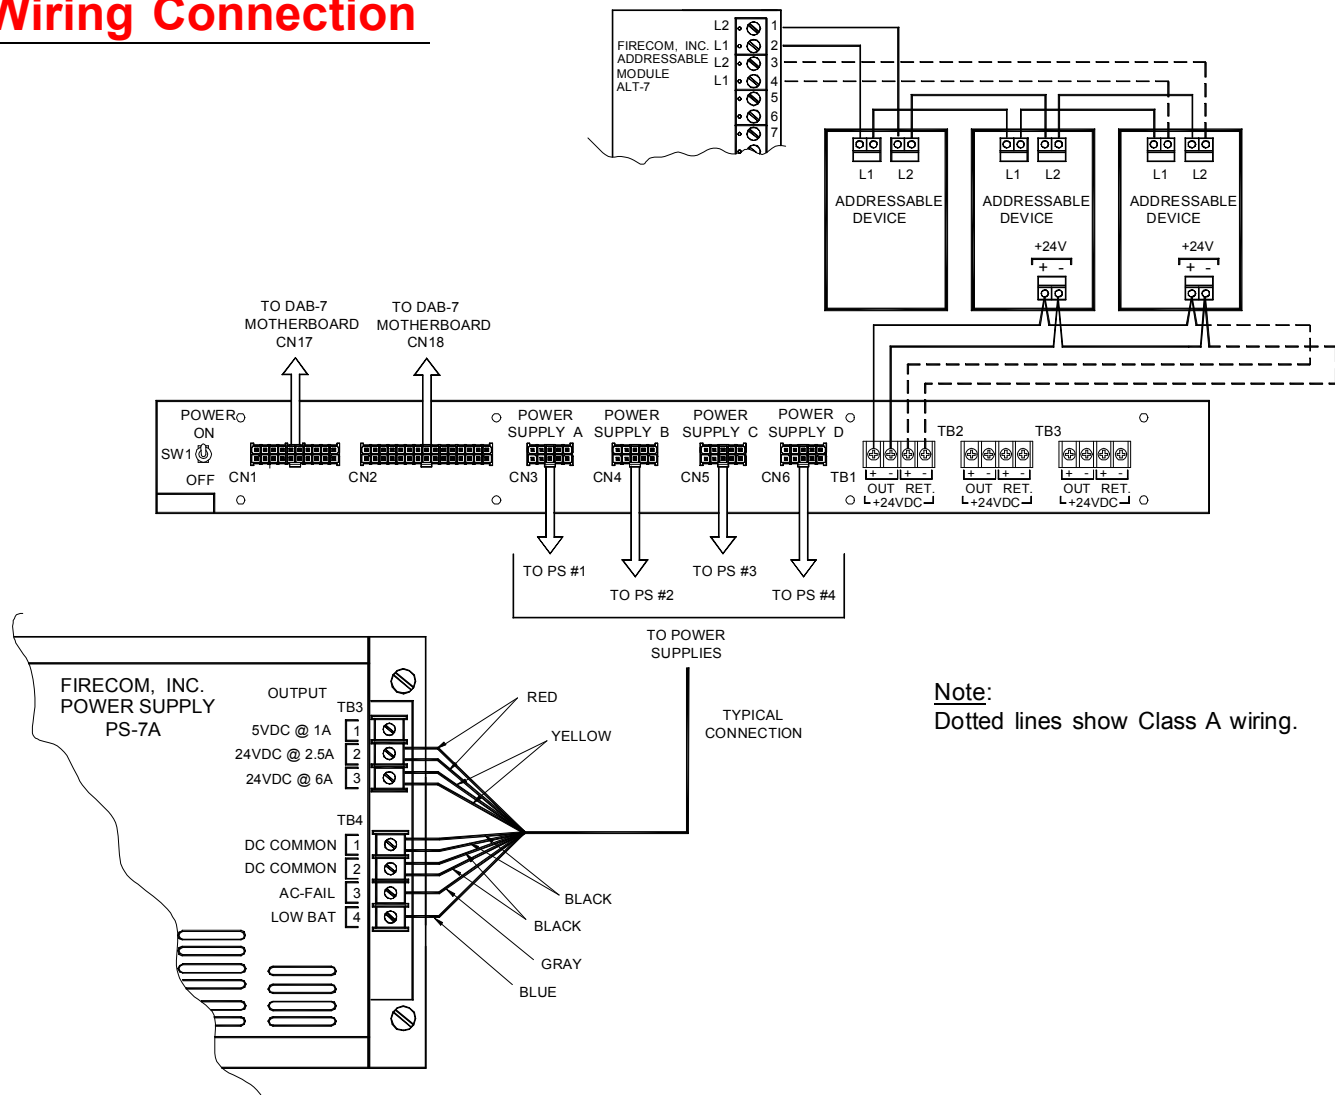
Wiring Connection

FIRECOM, INC. ADDRESSABLE MODULE ALT-7

L2 L1 L2 L1

1 2 3 4 5 6 7

L1 L2
ADDRESSABLE DEVICE

L1 L2
ADDRESSABLE DEVICE
+24V
+ -

L1 L2
ADDRESSABLE DEVICE
+24V
+ -

TO DAB-7 MOTHERBOARD CN17

TO DAB-7 MOTHERBOARD CN18

POWER ON
SW1
OFF
CN1
CN2

POWER SUPPLY A
CN3
POWER SUPPLY B
CN4
POWER SUPPLY C
CN5
POWER SUPPLY D
CN6

TB1
+ - + -
OUT RET.
+24VDC

TB2
+ - + -
OUT RET.
+24VDC

TB3
+ - + -
OUT RET.
+24VDC

TO PS #1
TO PS #2
TO PS #3
TO PS #4

TO POWER SUPPLIES

FIRECOM, INC.
POWER SUPPLY
PS-7A

OUTPUT
TB3
5VDC @ 1A 1
24VDC @ 2.5A 2
24VDC @ 6A 3

TB4
DC COMMON 1
DC COMMON 2
AC-FAIL 3
LOW BAT 4

RED
YELLOW
BLACK
BLACK
GRAY
BLUE

TYPICAL CONNECTION

Note:
Dotted lines show Class A wiring.